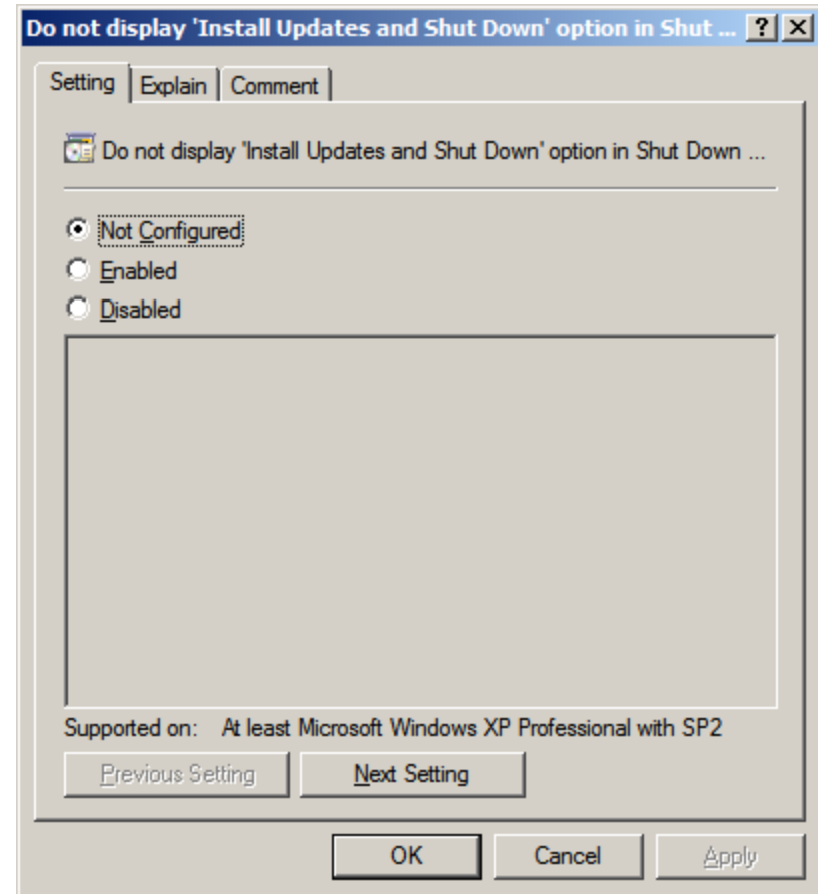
Do not display 'Install Updates and Shut Down' option in Shut ... ? X

Setting | Explain | Comment

Do not display 'Install Updates and Shut Down' option in Shut Down ...

Not Configured
Enabled
Disabled

Supported on: At least Microsoft Windows XP Professional with SP2

Previous Setting | Next Setting

OK | Cancel | Apply